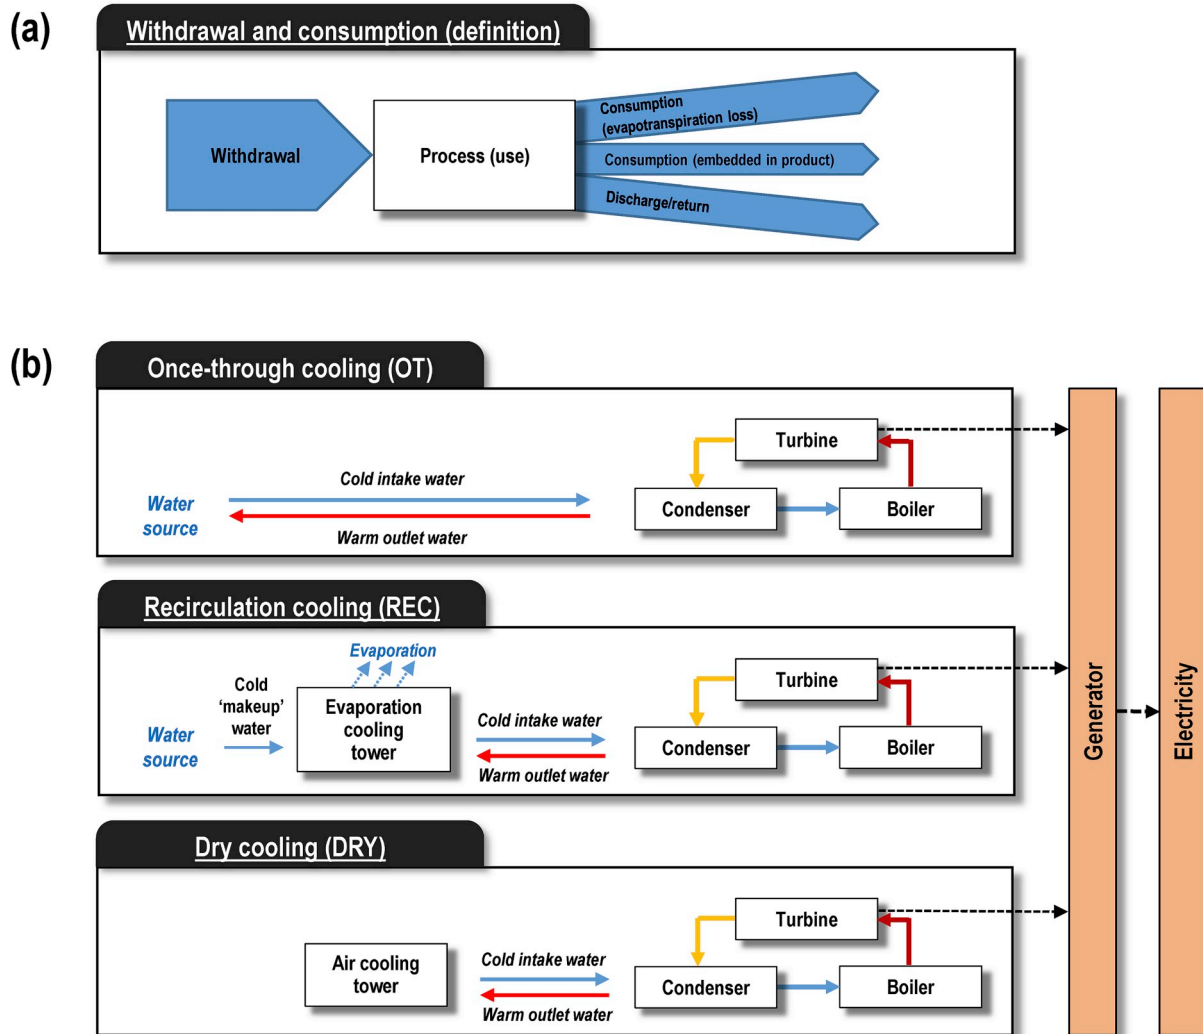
(a)

Withdrawal and consumption (definition)

Withdrawal

Process (use)

Consumption (evapotranspiration loss)

Consumption (embedded in product)

Discharge/return

(b)

Once-through cooling (OT)

Water source

Cold intake water

Warm outlet water

Turbine

Condenser

Boiler

Recirculation cooling (REC)

Evaporation

Cold 'makeup' water

Water source

Evaporation cooling tower

Cold intake water

Warm outlet water

Turbine

Condenser

Boiler

Dry cooling (DRY)

Air cooling tower

Cold intake water

Warm outlet water

Turbine

Condenser

Boiler

Generator

Electricity